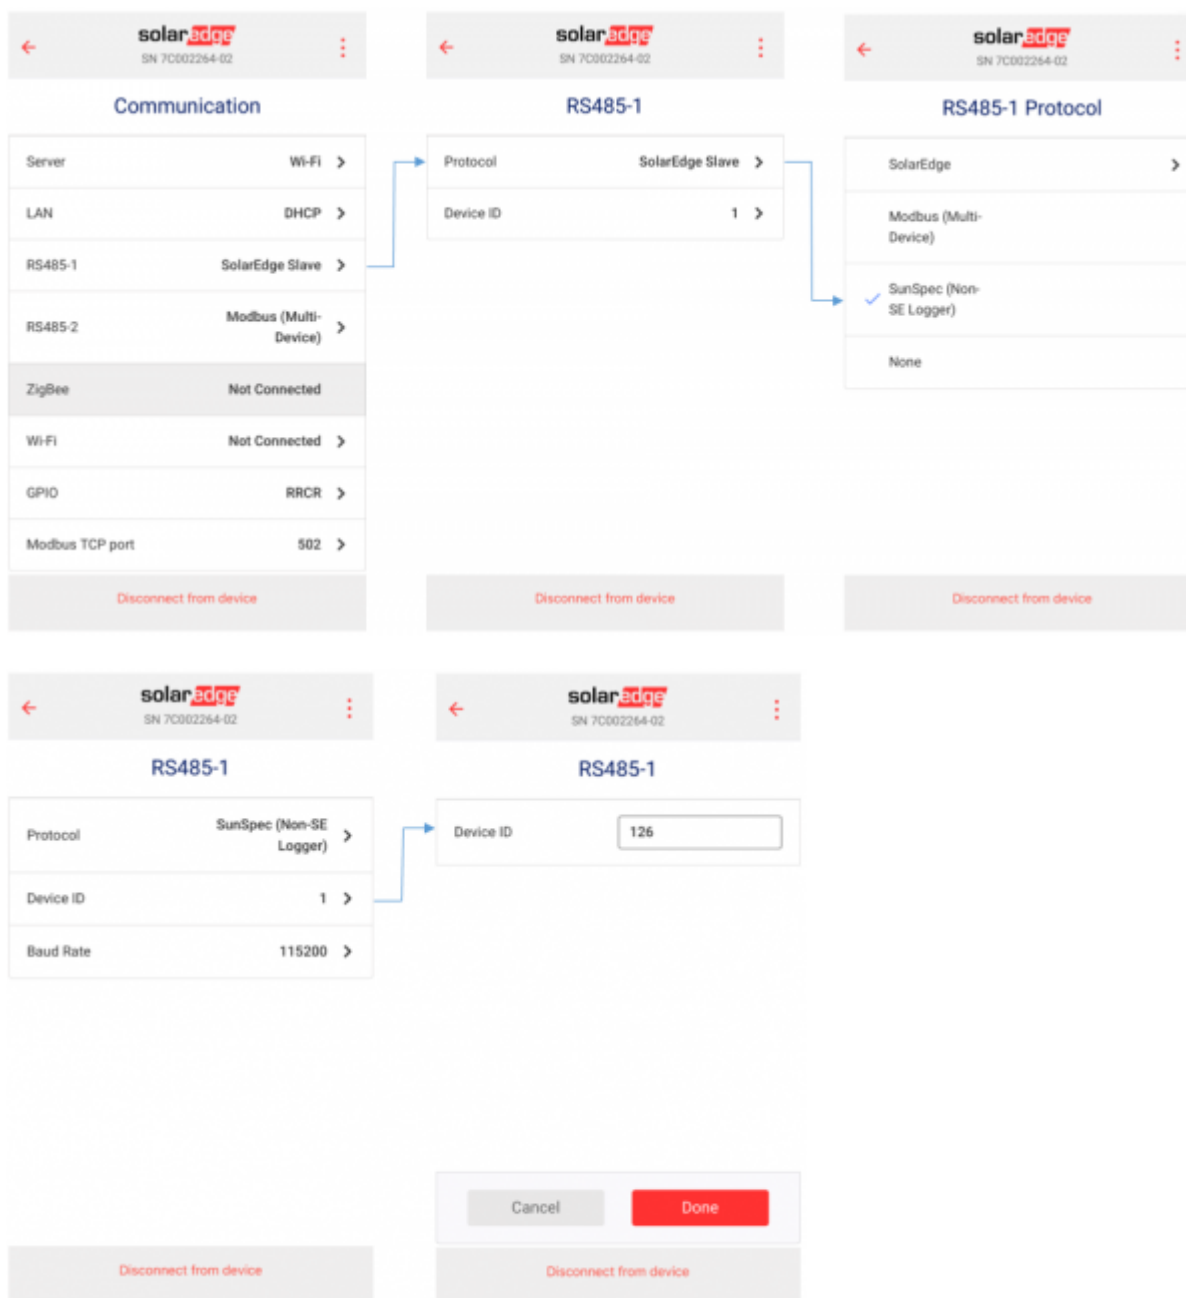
solaredge
SN 7C002264-02

Communication

| | |
|---|---|
| Server | Wi-Fi |
| LAN | DHCP |
| RS485-1 | SolarEdge Slave |
| RS485-2 | Modbus (Multi-Device) |
| ZigBee | Not Connected |
| Wi-Fi | Not Connected |
| GPIO | RRCR |
| Modbus TCP port | 502 |

Disconnect from device

solaredge
SN 7C002264-02

RS485-1

| | |
|---|---|
| Protocol | SolarEdge Slave |
| Device ID | 1 |

Disconnect from device

solaredge
SN 7C002264-02

RS485-1 Protocol

SolarEdge
Modbus (Multi-Device)
SunSpec (Non-SE Logger)
None

Disconnect from device

solaredge
SN 7C002264-02

RS485-1

| | |
|---|---|
| Protocol | SunSpec (Non-SE Logger) |
| Device ID | 1 |
| Baud Rate | 115200 |

Disconnect from device

solaredge
SN 7C002264-02

RS485-1

Device ID 126

Cancel Done

Disconnect from device